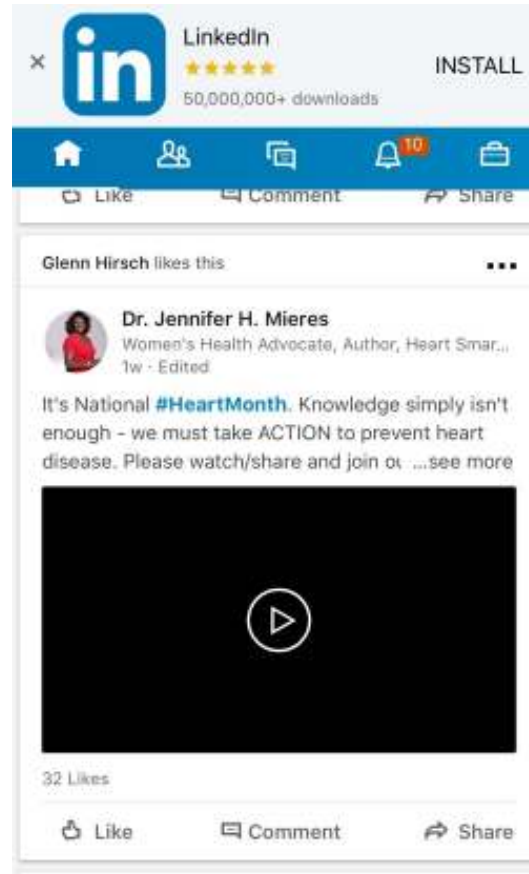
×

in

LinkedIn
★★★★★
50,000,000+ downloads

INSTALL

10

Like Comment Share

Glenn Hirsch likes this

...

Dr. Jennifer H. Mieres
Women's Health Advocate, Author, Heart Smar...
1w · Edited

It's National #HeartMonth. Knowledge simply isn't enough - we must take ACTION to prevent heart disease. Please watch/share and join o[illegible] ...see more

32 Likes

Like Comment Share